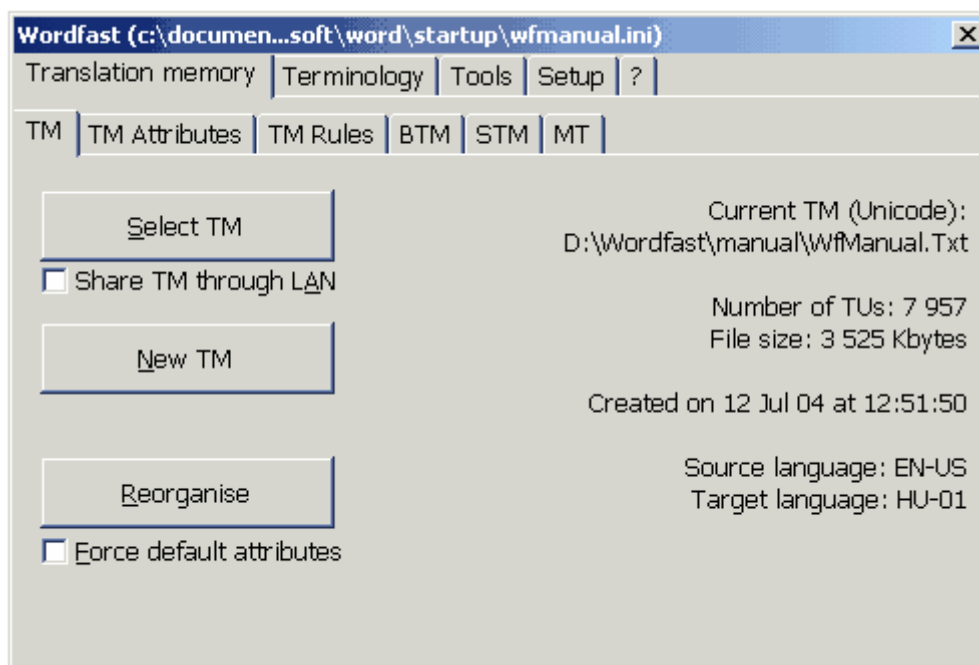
Wordfast (c:\documen...soft\word\startup\wfmanual.ini)

Translation memory | Terminology | Tools | Setup | ?

TM | TM Attributes | TM Rules | BTM | STM | MT

Select TM

Share TM through LAN

New TM

Reorganise

Force default attributes

Current TM (Unicode):
D:\Wordfast\manual\WfManual.Txt

Number of TUs: 7 957
File size: 3 525 Kbytes

Created on 12 Jul 04 at 12:51:50

Source language: EN-US
Target language: HU-01